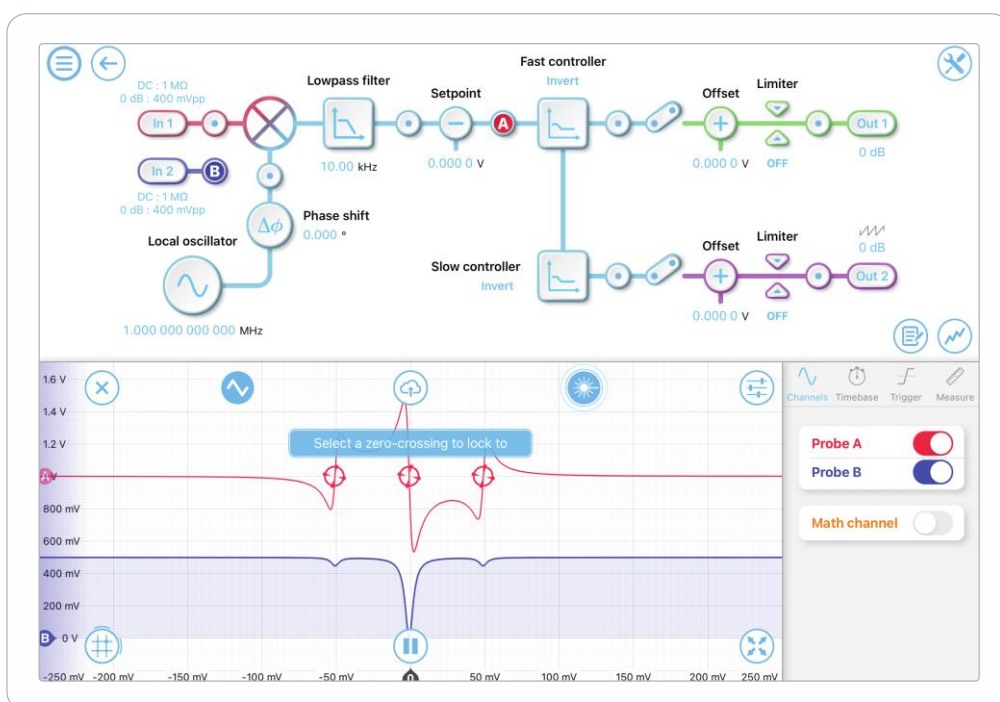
Fast controller

Invert

Lowpass filter

Setpoint

Offset

Limiter

DC : 1 MΩ
0 dB : 400 mVpp

In 1

A

Out 1

0 dB

10.00 kHz

0.000 0 V

0.000 0 V

OFF

In 2

B

DC : 1 MΩ
0 dB : 400 mVpp

Phase shift

$\Delta\phi$

0.000 °

Local oscillator

Offset

Limiter

0 dB

Slow controller

Invert

Out 2

0.000 0 V

OFF

1.000 000 000 000 MHz

1.6 V

1.4 V

1.2 V

Select a zero-crossing to lock to

A

800 mV

600 mV

400 mV

200 mV

B 0 V

-250 mV -200 mV -150 mV -100 mV -50 mV 0 50 mV 100 mV 150 mV 200 mV 250 mV

Channels Timebase Trigger Measure

Probe A

Probe B

Math channel